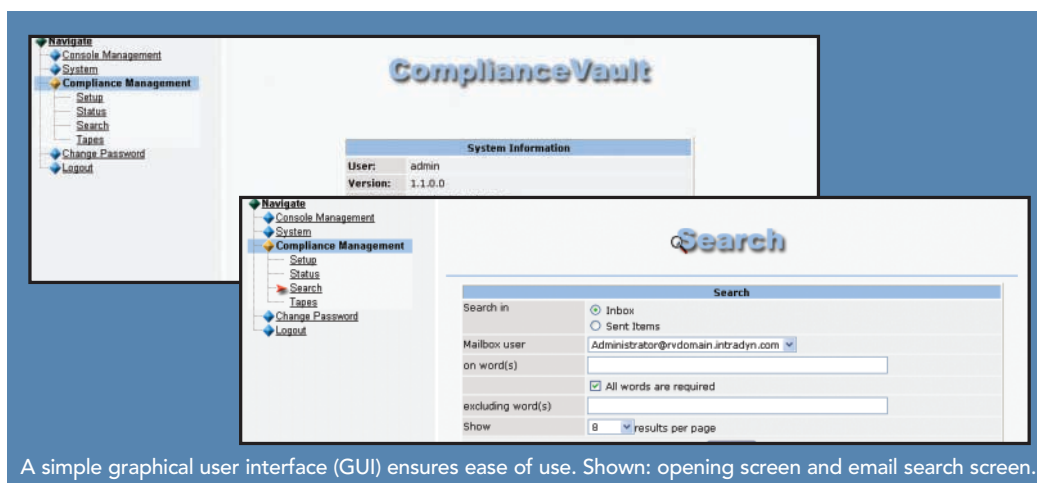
Navigate
Console Management
System
Compliance Management
Setup
Status
Search
Tapes
Change Password
Logout

ComplianceVault

| System Information | |
|---|---|
| User: | admin |
| Version: | 1.1.0.0 |

Navigate
Console Management
System
Compliance Management
Setup
Status
Search
Tapes
Change Password
Logout

Search

| Search | |
|---|---|
| Search in | Inbox<br>Sent Items |
| Mailbox user | Administrator@rvdomain.intradyn.com |
| on word(s) | |
| | All words are required |
| excluding word(s) | |
| Show | 8 results per page |

A simple graphical user interface (GUI) ensures ease of use. Shown: opening screen and email search screen.